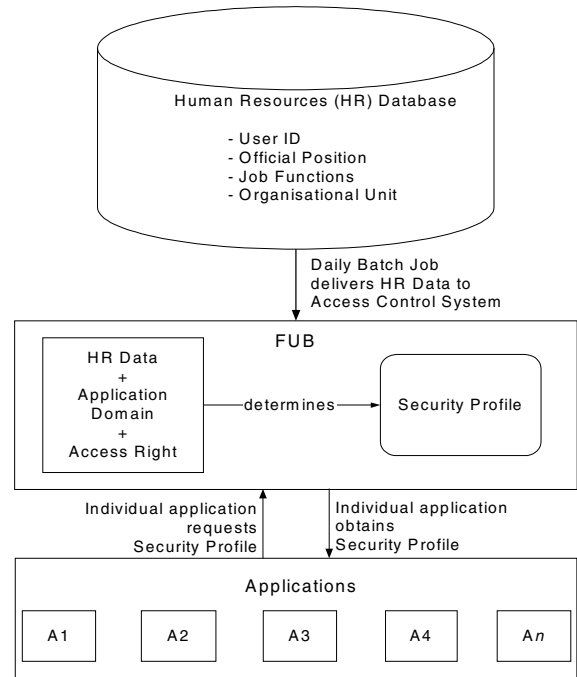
Human Resources (HR) Database

- User ID
- Official Position
- Job Functions
- Organisational Unit

Daily Batch Job delivers HR Data to Access Control System

FUB

HR Data + Application Domain + Access Right

determines

Security Profile

Individual application requests Security Profile

Individual application obtains Security Profile

Applications

A1

A2

A3

A4

A$n$